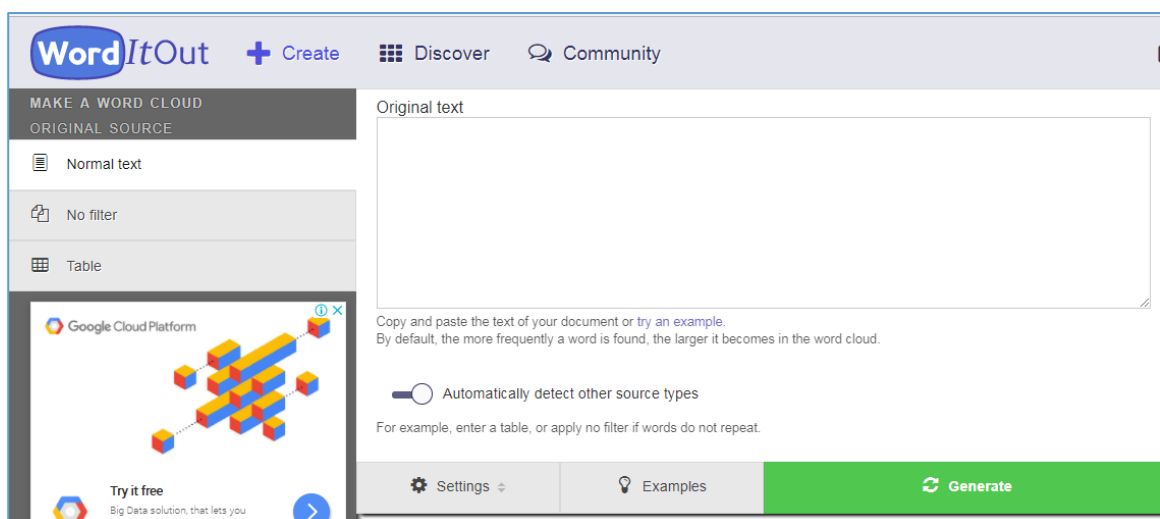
WordItOut
Create
Discover
Community

MAKE A WORD CLOUD
ORIGINAL SOURCE
Normal text
No filter
Table

Google Cloud Platform
Try it free
Big Data solution, that lets you

Original text

Copy and paste the text of your document or try an example.
By default, the more frequently a word is found, the larger it becomes in the word cloud.

Automatically detect other source types

For example, enter a table, or apply no filter if words do not repeat.

Settings
Examples
Generate